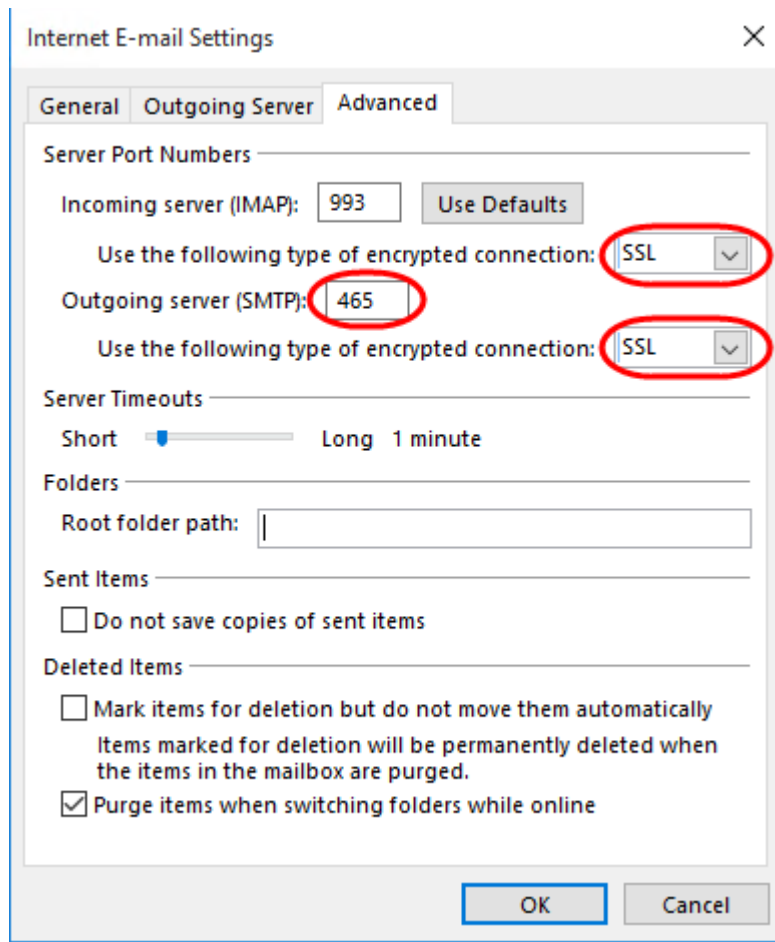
Internet E-mail Settings

General | Outgoing Server | Advanced

Server Port Numbers

Incoming server (IMAP): 993 Use Defaults

Use the following type of encrypted connection: SSL

Outgoing server (SMTP): 465

Use the following type of encrypted connection: SSL

Server Timeouts

Short Long 1 minute

Folders

Root folder path:

Sent Items

Do not save copies of sent items

Deleted Items

Mark items for deletion but do not move them automatically

Items marked for deletion will be permanently deleted when the items in the mailbox are purged.

Purge items when switching folders while online

OK Cancel